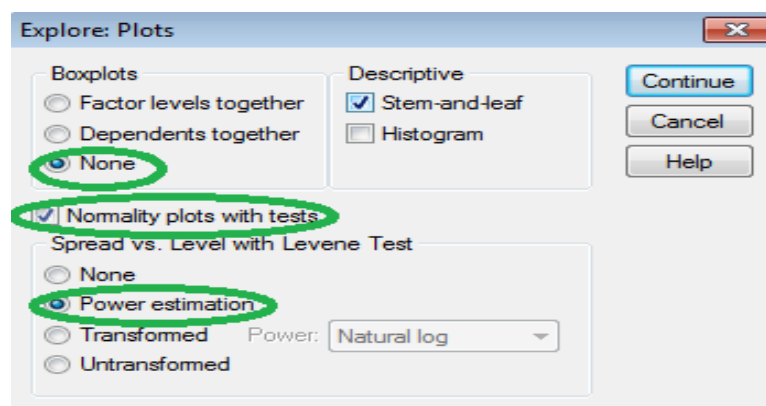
Explore: Plots

Boxplots
Factor levels together
Dependents together
None

Descriptive
Stem-and-leaf
Histogram

Continue
Cancel
Help

Normality plots with tests

Spread vs. Level with Levene Test
None
Power estimation
Transformed
Power: Natural log
Untransformed